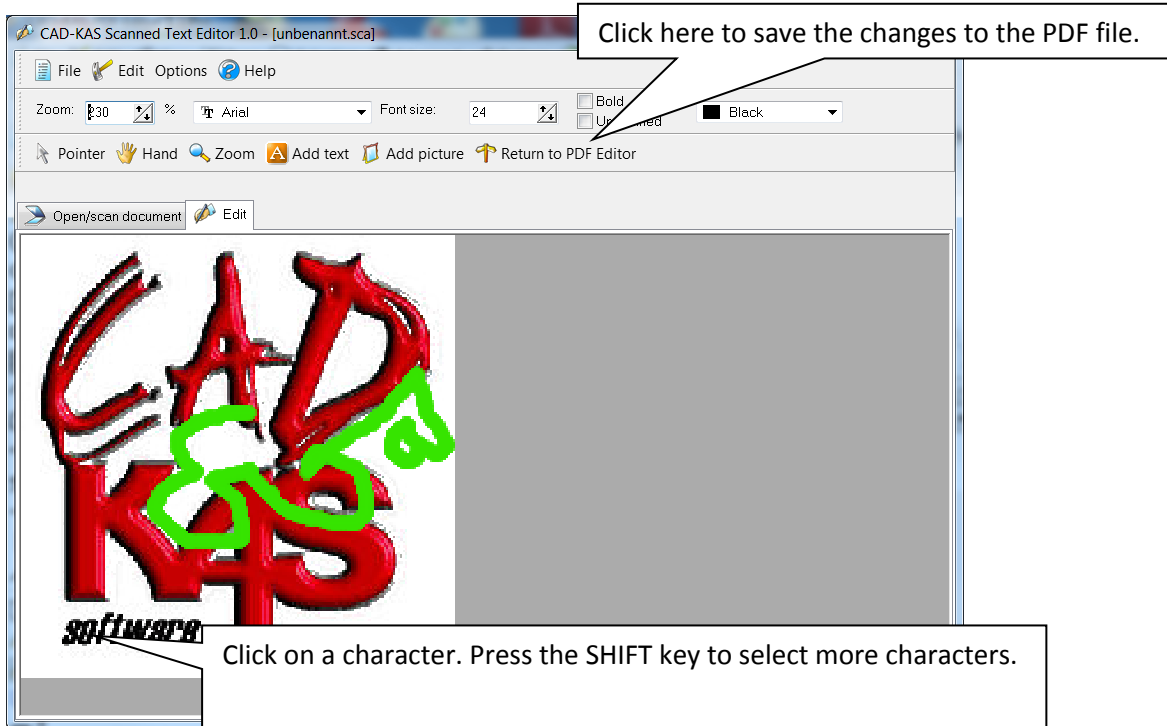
CAD-KAS Scanned Text Editor 1.0 - [unbenannt.sca]

Click here to save the changes to the PDF file.

File Edit Options Help

Zoom: 230 % Arial Font size: 24 Bold Un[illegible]ned Black

Pointer Hand Zoom Add text Add picture Return to PDF Editor

Open/scan document Edit

CAD KAS

software

Click on a character. Press the SHIFT key to select more characters.